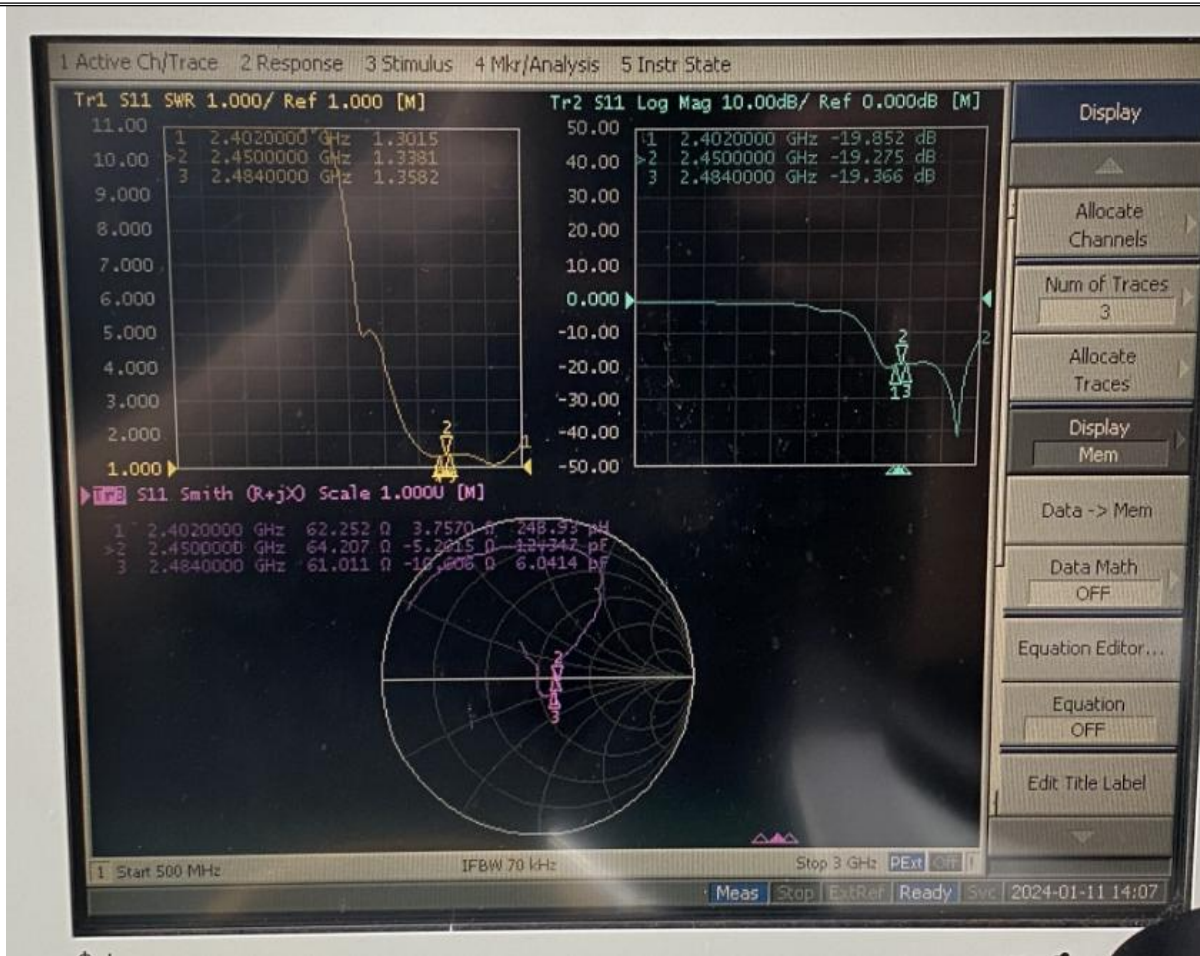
1 Active Ch/Trace 2 Response 3 Stimulus 4 Mkr/Analysis 5 Instr State

Tr1 S11 SWR 1.000/ Ref 1.000 [M]

11.00
10.00
9.000
8.000
7.000
6.000
5.000
4.000
3.000
2.000
1.000

1 2.4020000 GHz 1.3015
>2 2.4500000 GHz 1.3381
3 2.4840000 GHz 1.3582

Tr2 S11 Log Mag 10.00dB/ Ref 0.000dB [M]

50.00
40.00
30.00
20.00
10.00
0.000
-10.00
-20.00
-30.00
-40.00
-50.00

1 2.4020000 GHz -19.852 dB
>2 2.4500000 GHz -19.275 dB
3 2.4840000 GHz -19.366 dB

Tr3 S11 Smith (R+jX) Scale 1.000U [M]

1 2.4020000 GHz 62.252 Ω 3.7570 Ω 248.93 pH
>2 2.4500000 GHz 64.207 Ω -5.2815 Ω 12.347 pF
3 2.4840000 GHz 61.011 Ω -10.606 Ω 6.0414 pF

Display
Allocate Channels
Num of Traces
3
Allocate Traces
Display
Mem
Data -> Mem
Data Math
OFF
Equation Editor...
Equation
OFF
Edit Title Label

1 Start 500 MHz IFBW 70 kHz Stop 3 GHz PExt Off

Meas Stop ExtRef Ready Svc 2024-01-11 14:07